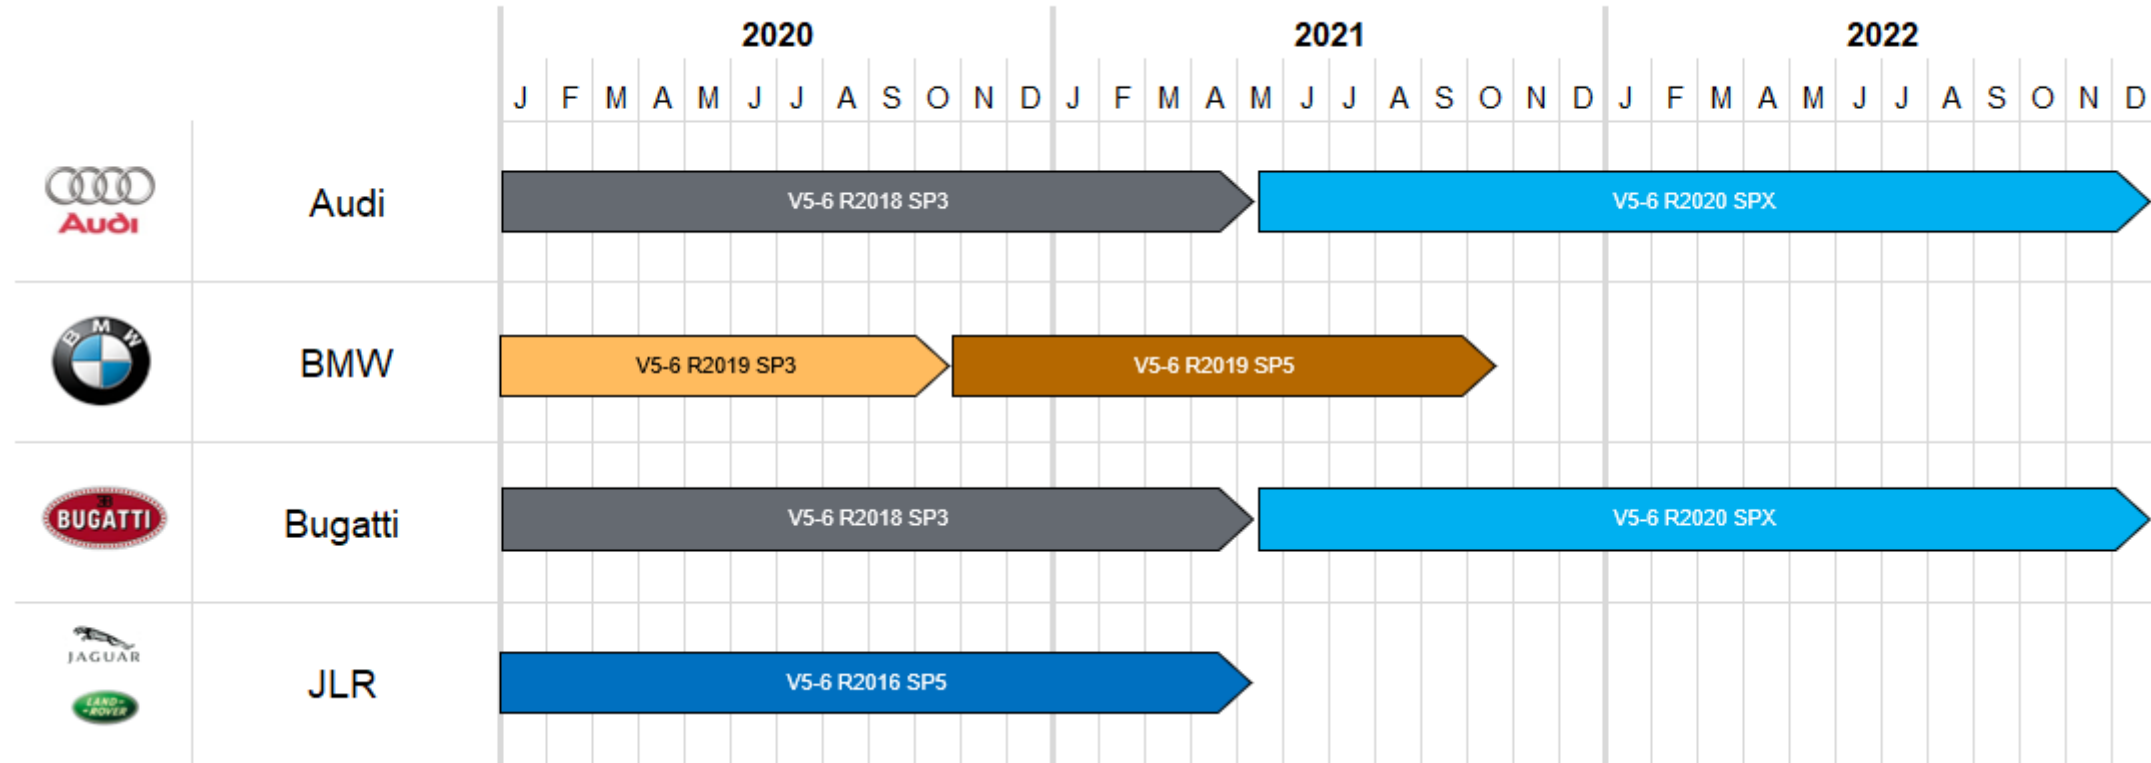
| | | 2020 | | | | | | | | | | | | 2021 | | | | | | | | | | | | 2022 | | | | | | | | | | | |
|---|---|---|---|---|---|---|---|---|---|---|---|---|---|---|---|---|---|---|---|---|---|---|---|---|---|---|---|---|---|---|---|---|---|---|---|---|---|
| | | J | F | M | A | M | J | J | A | S | O | N | D | J | F | M | A | M | J | J | A | S | O | N | D | J | F | M | A | M | J | J | A | S | O | N | D |

Audi
Audi
V5-6 R2018 SP3
V5-6 R2020 SPX

BMW
BMW
V5-6 R2019 SP3
V5-6 R2019 SP5

BUGATTI
Bugatti
V5-6 R2018 SP3
V5-6 R2020 SPX

JAGUAR
LAND-ROVER
JLR
V5-6 R2016 SP5